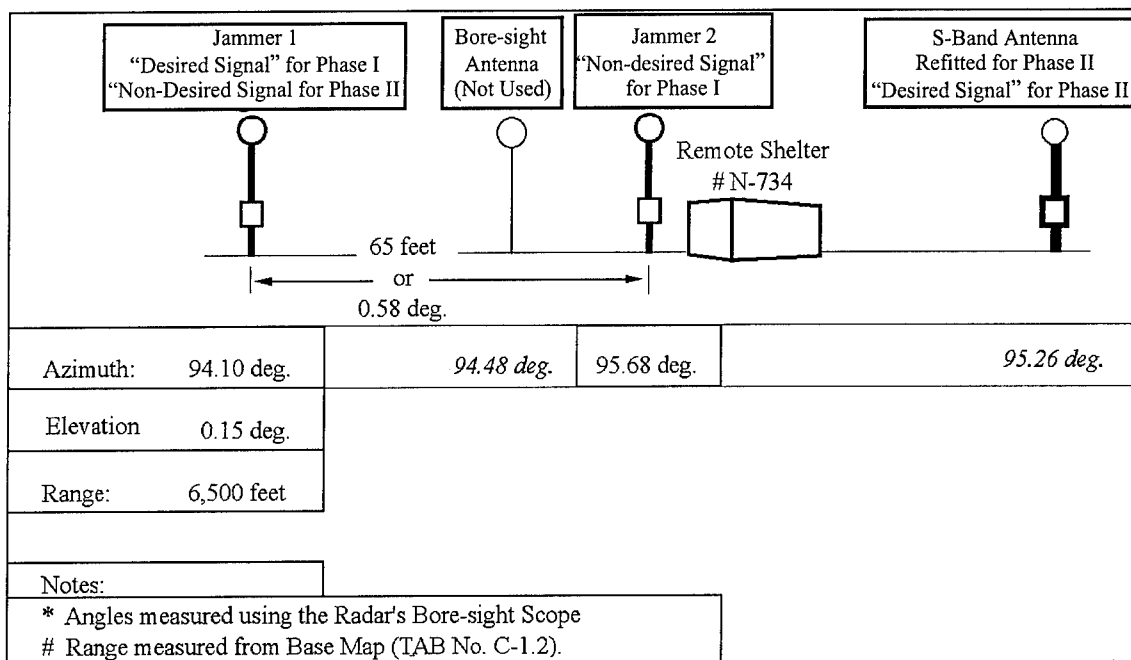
Jammer 1
"Desired Signal" for Phase I
"Non-Desired Signal for Phase II

Bore-sight Antenna (Not Used)

Jammer 2
"Non-desired Signal" for Phase I

S-Band Antenna
Refitted for Phase II
"Desired Signal" for Phase II

Remote Shelter
# N-734

65 feet
or
0.58 deg.

Azimuth: 94.10 deg.

*94.48 deg.*

95.68 deg.

*95.26 deg.*

Elevation 0.15 deg.

Range: 6,500 feet

Notes:
* Angles measured using the Radar's Bore-sight Scope
# Range measured from Base Map (TAB No. C-1.2).